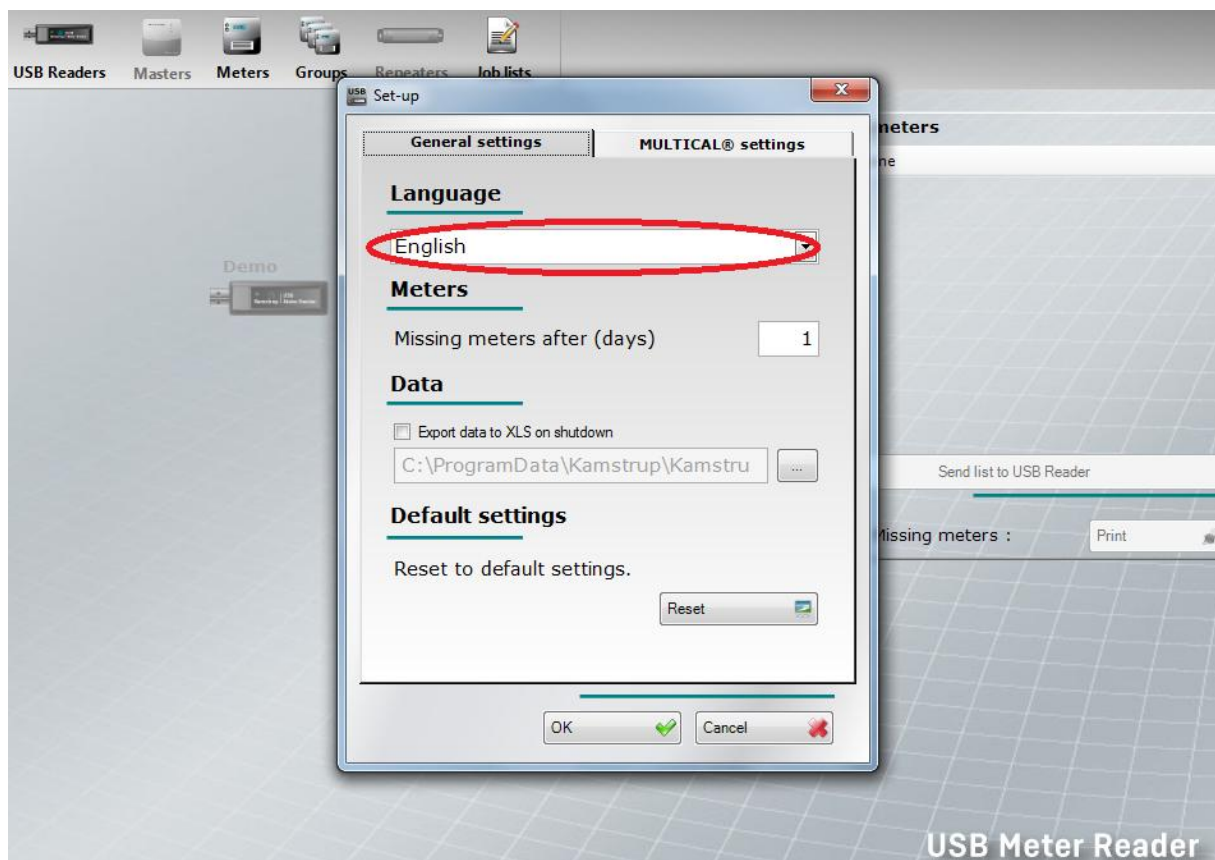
USB Readers Masters Meters Groups Repeaters Job lists

Set-up

General settings MULTICAL® settings

Language

English

Meters

Missing meters after (days) 1

Data

Export data to XLS on shutdown

C:\ProgramData\Kamstrup\Kamstru ...

Default settings

Reset to default settings.

Reset

OK Cancel

Demo

meters

ne

Send list to USB Reader

Missing meters : Print

USB Meter Reader